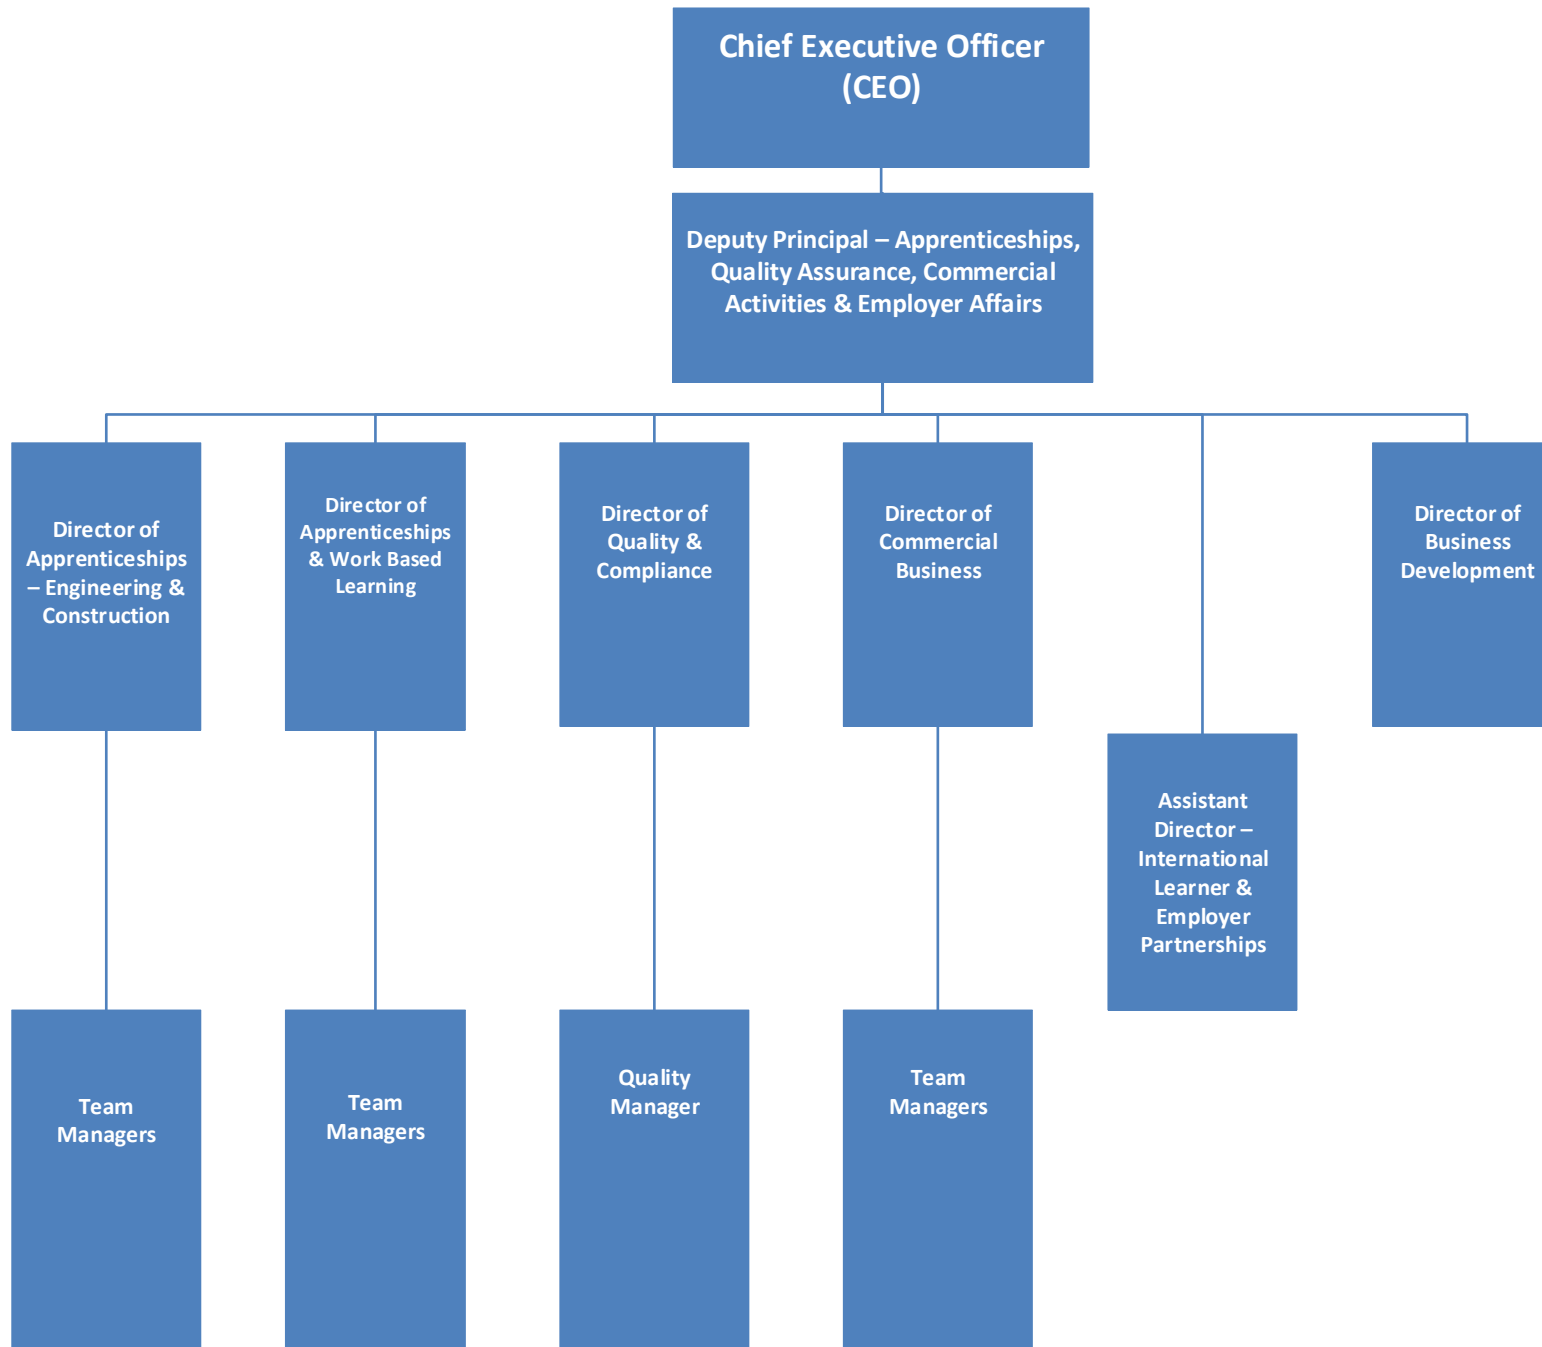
Chief Executive Officer (CEO)

Deputy Principal – Apprenticeships, Quality Assurance, Commercial Activities & Employer Affairs

Director of Apprenticeships – Engineering & Construction

Director of Apprenticeships & Work Based Learning

Director of Quality & Compliance

Director of Commercial Business

Assistant Director – International Learner & Employer Partnerships

Director of Business Development

Team Managers

Team Managers

Quality Manager

Team Managers